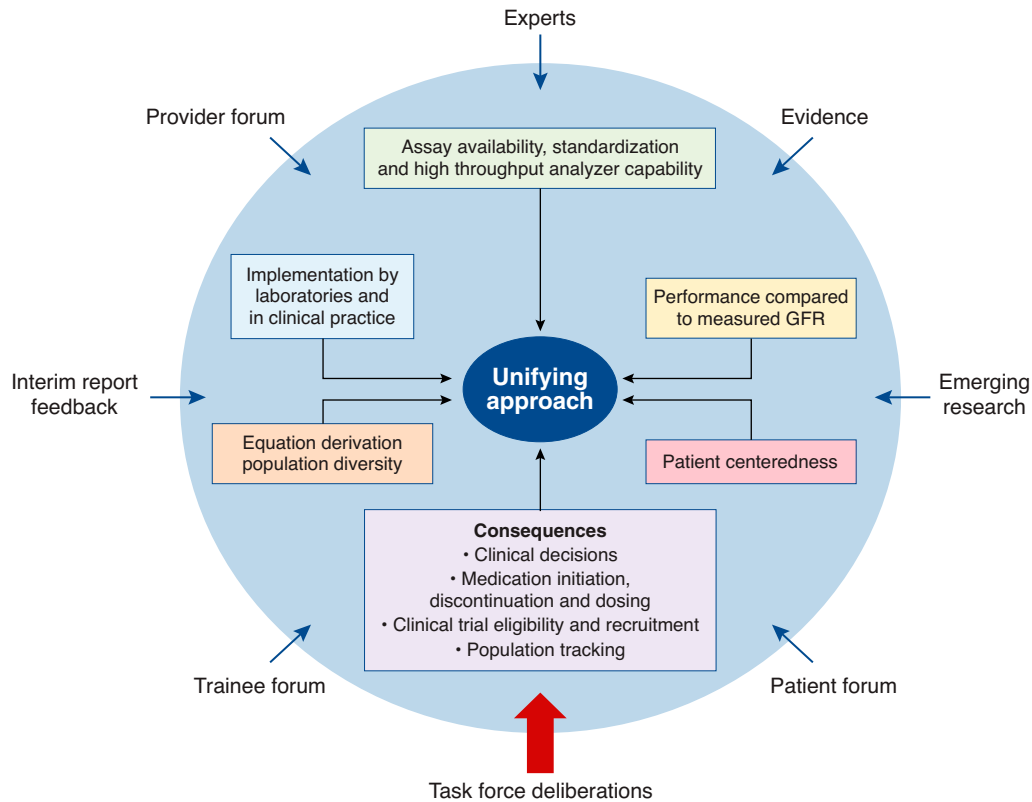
Experts

Provider forum

Evidence

Assay availability, standardization and high throughput analyzer capability

Implementation by laboratories and in clinical practice

Performance compared to measured GFR

Interim report feedback

Unifying approach

Emerging research

Equation derivation population diversity

Patient centeredness

Consequences
• Clinical decisions
• Medication initiation, discontinuation and dosing
• Clinical trial eligibility and recruitment
• Population tracking

Trainee forum

Patient forum

Task force deliberations